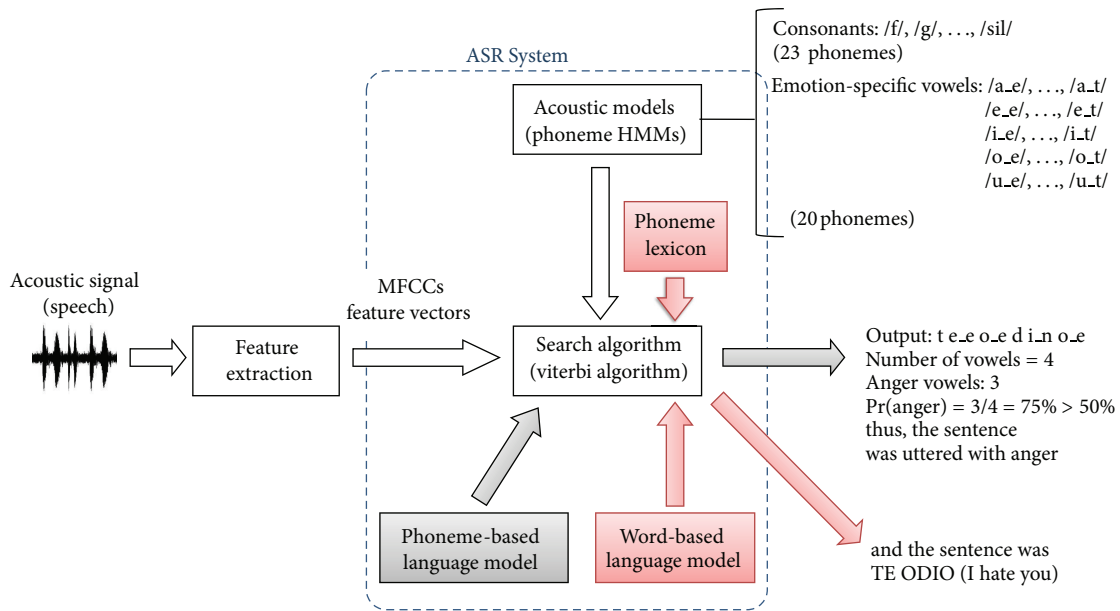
ASR System

Consonants: /f/, /g/, . . ., /sil/
(23 phonemes)

Emotion-specific vowels: /a_e/, . . ., /a_t/
/e_e/, . . ., /e_t/
/i_e/, . . ., /i_t/
/o_e/, . . ., /o_t/
/u_e/, . . ., /u_t/

(20 phonemes)

Acoustic models
(phoneme HMMs)

Phoneme
lexicon

Acoustic signal
(speech)

Feature
extraction

MFCCs
feature vectors

Search algorithm
(viterbi algorithm)

Output: t e_e o_e d i_n o_e
Number of vowels = 4
Anger vowels: 3
Pr(anger) = 3/4 = 75% > 50%
thus, the sentence
was uttered with anger

Phoneme-based
language model

Word-based
language model

and the sentence was
TE ODIO (I hate you)